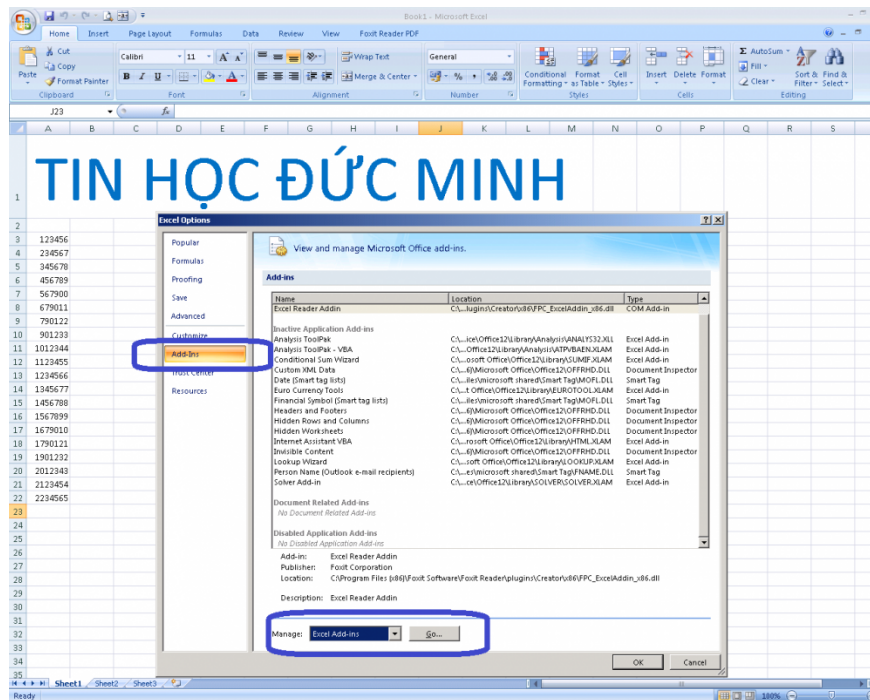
Book1 - Microsoft Excel

Home Insert Page Layout Formulas Data Review View Foxit Reader PDF

Cut
Copy
Paste
Format Painter
Clipboard

Calibri 11 A A
B I U
Font

Wrap Text
Merge & Center
Alignment

General
% ,
Number

Conditional Formatting
Format as Table
Cell Styles
Styles

Insert Delete Format
Cells

AutoSum
Fill
Clear
Sort & Filter
Find & Select
Editing

J23

A B C D E F G H I J K L M N O P Q R S

1 TIN HỌC ĐỨC MINH

| | A |
|---|---|
| 2 | |
| 3 | 123456 |
| 4 | 234567 |
| 5 | 345678 |
| 6 | 456789 |
| 7 | 567900 |
| 8 | 679011 |
| 9 | 790122 |
| 10 | 901233 |
| 11 | 1012344 |
| 12 | 1123455 |
| 13 | 1234566 |
| 14 | 1345677 |
| 15 | 1456788 |
| 16 | 1567899 |
| 17 | 1679010 |
| 18 | 1790121 |
| 19 | 1901232 |
| 20 | 2012343 |
| 21 | 2123454 |
| 22 | 2234565 |

23 24 25 26 27 28 29 30 31 32 33 34 35

Excel Options

Popular
Formulas
Proofing
Save
Advanced
Customize
Add-Ins
Trust Center
Resources

View and manage Microsoft Office add-ins.

Add-ins

| Name | Location | Type |
|---|---|---|
| Excel Reader Addin | C:\...lugins\Creator\x86\FPC_ExcelAddin_x86.dll | COM Add-in |
| Inactive Application Add-ins | | |
| Analysis ToolPak | C:\...ice\Office12\Library\Analysis\ANALYS32.XLL | Excel Add-in |
| Analysis ToolPak - VBA | C:\...Office12\Library\Analysis\ATPVBAEN.XLAM | Excel Add-in |
| Conditional Sum Wizard | C:\...osoft Office\Office12\Library\SUMIF.XLAM | Excel Add-in |
| Custom XML Data | C:\...6)\Microsoft Office\Office12\OFFRHD.DLL | Document Inspector |
| Date (Smart tag lists) | C:\...iles\microsoft shared\Smart Tag\MOFL.DLL | Smart Tag |
| Euro Currency Tools | C:\...t Office\Office12\Library\EUROTOOL.XLAM | Excel Add-in |
| Financial Symbol (Smart tag lists) | C:\...iles\microsoft shared\Smart Tag\MOFL.DLL | Smart Tag |
| Headers and Footers | C:\...6)\Microsoft Office\Office12\OFFRHD.DLL | Document Inspector |
| Hidden Rows and Columns | C:\...6)\Microsoft Office\Office12\OFFRHD.DLL | Document Inspector |
| Hidden Worksheets | C:\...6)\Microsoft Office\Office12\OFFRHD.DLL | Document Inspector |
| Internet Assistant VBA | C:\...rosoft Office\Office12\Library\HTML.XLAM | Excel Add-in |
| Invisible Content | C:\...6)\Microsoft Office\Office12\OFFRHD.DLL | Document Inspector |
| Lookup Wizard | C:\...soft Office\Office12\Library\LOOKUP.XLAM | Excel Add-in |
| Person Name (Outlook e-mail recipients) | C:\...es\microsoft shared\Smart Tag\FNAME.DLL | Smart Tag |
| Solver Add-in | C:\...ce\Office12\Library\SOLVER\SOLVER.XLAM | Excel Add-in |
| Document Related Add-ins | | |
| No Document Related Add-ins | | |
| Disabled Application Add-ins | | |
| No Disabled Application Add-ins | | |

Add-in: Excel Reader Addin
Publisher: Foxit Corporation
Location: C:\Program Files (x86)\Foxit Software\Foxit Reader\plugins\Creator\x86\FPC_ExcelAddin_x86.dll

Description: Excel Reader Addin

Manage: Excel Add-ins Go...

OK Cancel

Sheet1 Sheet2 Sheet3

Ready 100%